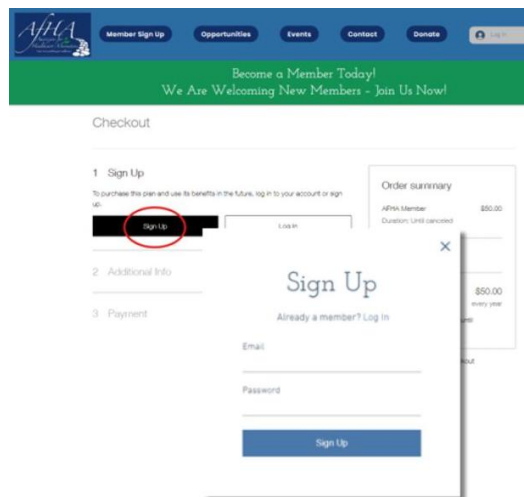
AFHA

Member Sign Up Opportunities Events Contact Donate Log In

Become a Member Today!
We Are Welcoming New Members - Join Us Now!

Checkout

1 Sign Up

To purchase this plan and use its benefits in the future, log in to your account or sign up.

Sign Up Log In

2 Additional Info

3 Payment

Order summary

AFHA Member $50.00
Duration: Until canceled

$50.00
every year

Sign Up

Already a member? Log In

Email

Password

Sign Up